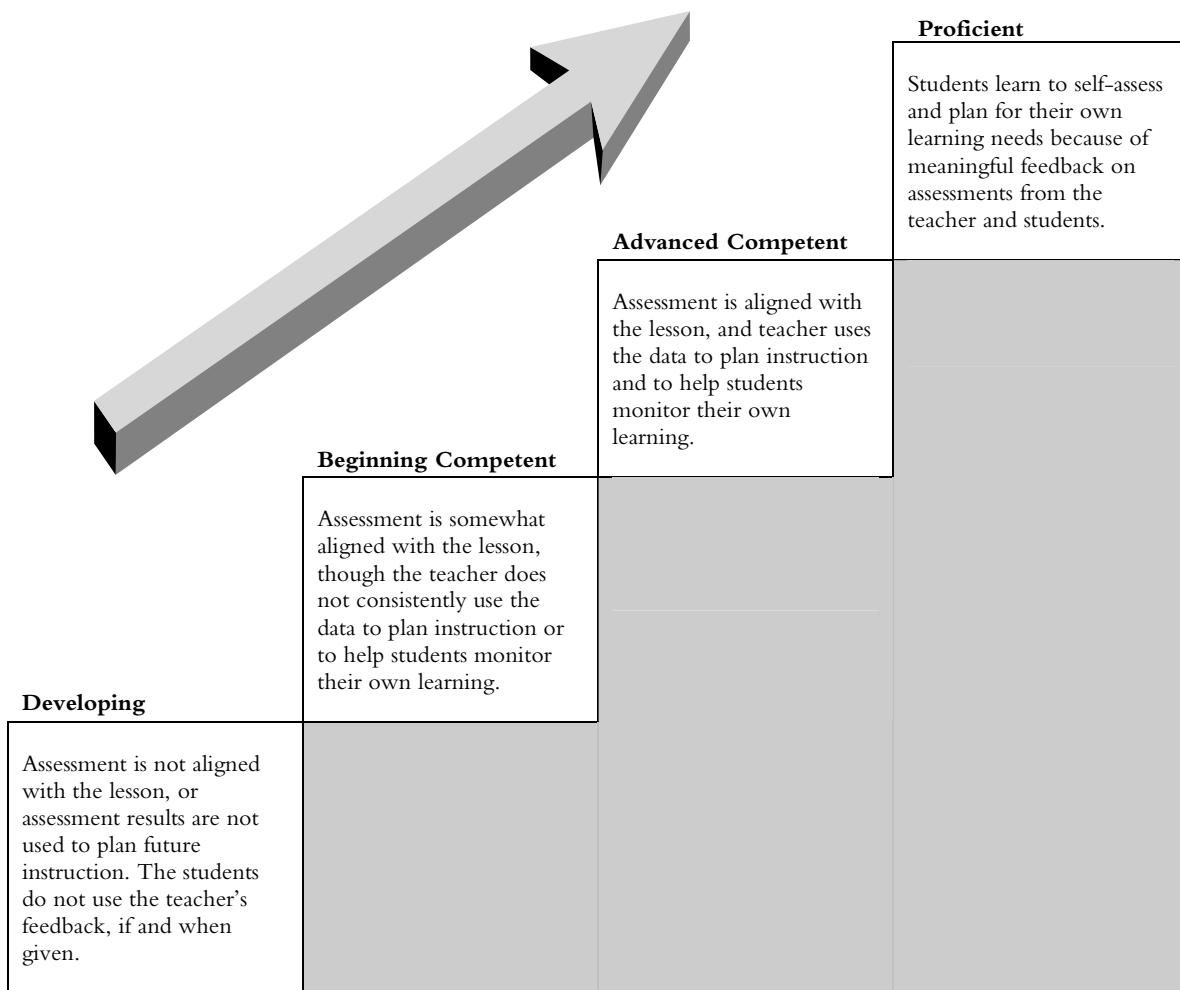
Proficient

Students learn to self-assess and plan for their own learning needs because of meaningful feedback on assessments from the teacher and students.

Advanced Competent

Assessment is aligned with the lesson, and teacher uses the data to plan instruction and to help students monitor their own learning.

Beginning Competent

Assessment is somewhat aligned with the lesson, though the teacher does not consistently use the data to plan instruction or to help students monitor their own learning.

Developing

Assessment is not aligned with the lesson, or assessment results are not used to plan future instruction. The students do not use the teacher's feedback, if and when given.